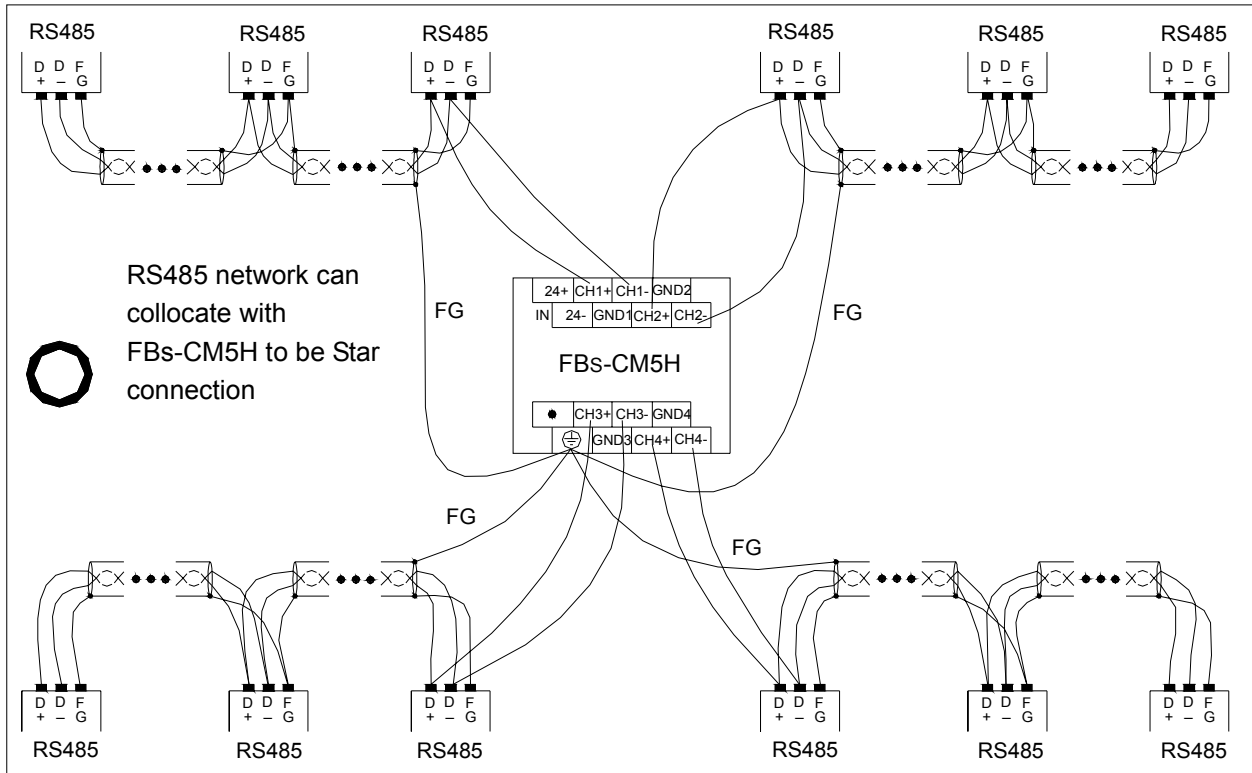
RS485 RS485 RS485 RS485 RS485 RS485

D + D – F G
D + D – F G
D + D – F G
D + D – F G
D + D – F G
D + D – F G

RS485 network can collocate with FBs-CM5H to be Star connection

FG

24+ CH1+ CH1- GND2
IN 24- GND1 CH2+ CH2-

FG

FBs-CM5H

CH3+ CH3- GND4
GND3 CH4+ CH4-

FG

FG

D + D – F G
D + D – F G
D + D – F G
D + D – F G
D + D – F G
D + D – F G

RS485 RS485 RS485 RS485 RS485 RS485